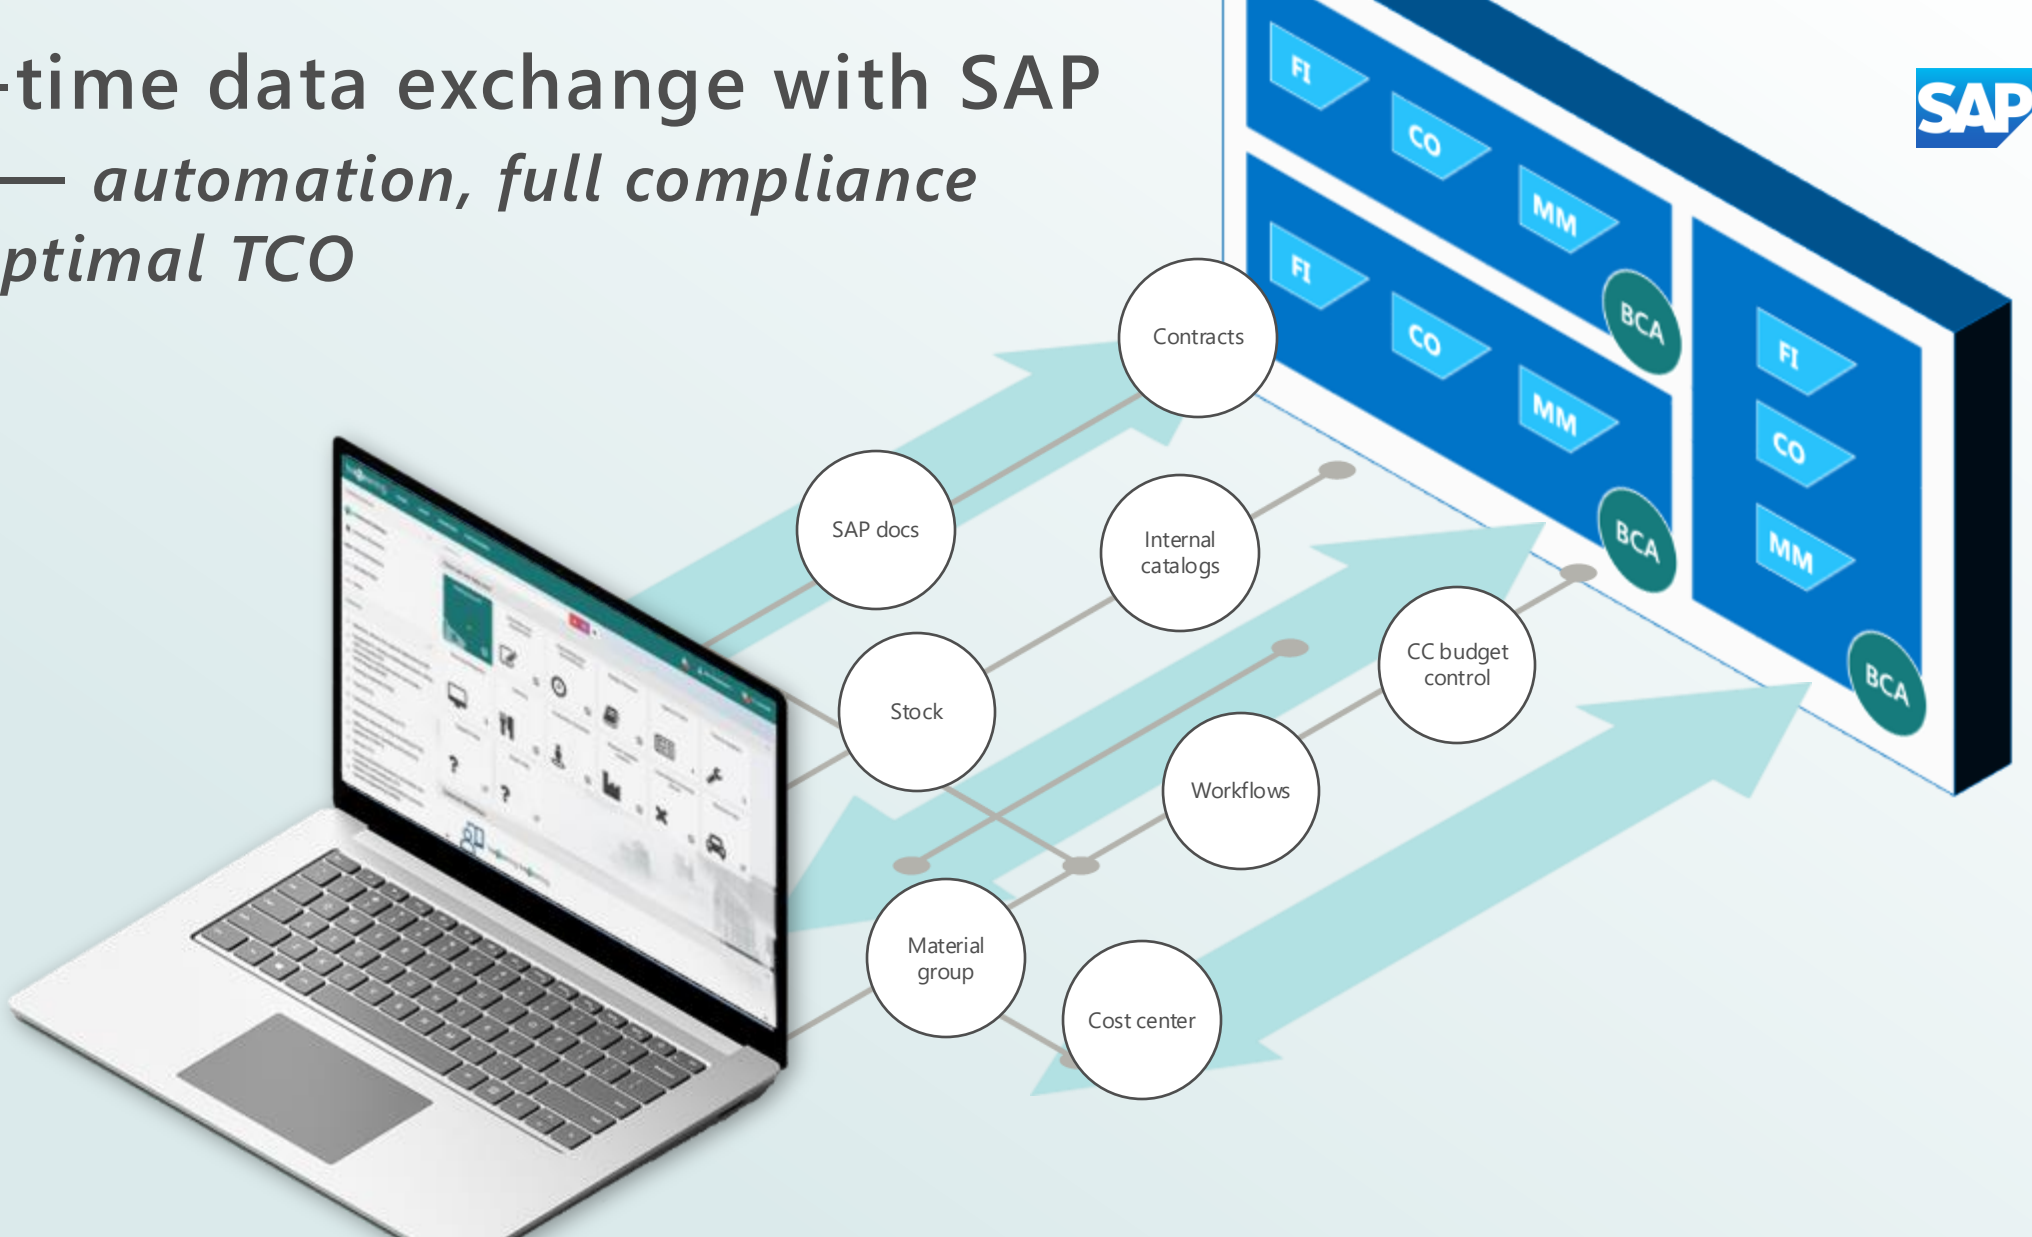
-time data exchange with SAP
— automation, full compliance
ptimal TCO

SAP

FI
CO
MM
FI
CO
MM
BCA
BCA
FI
CO
MM
BCA

Contracts
SAP docs
Internal catalogs
Stock
CC budget control
Workflows
Material group
Cost center